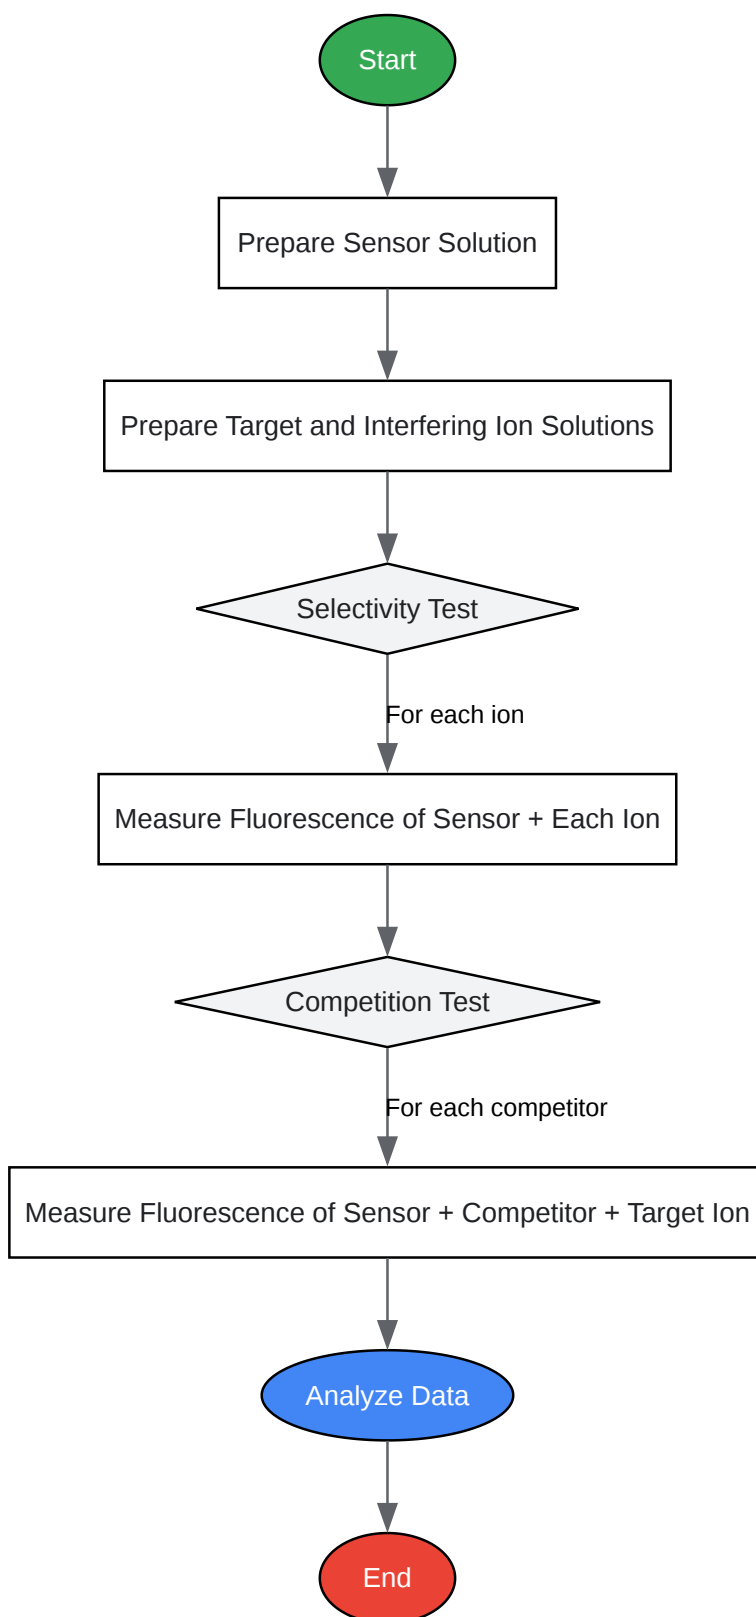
Start

Prepare Sensor Solution

Prepare Target and Interfering Ion Solutions

Selectivity Test

For each ion

Measure Fluorescence of Sensor + Each Ion

Competition Test

For each competitor

Measure Fluorescence of Sensor + Competitor + Target Ion

Analyze Data

End